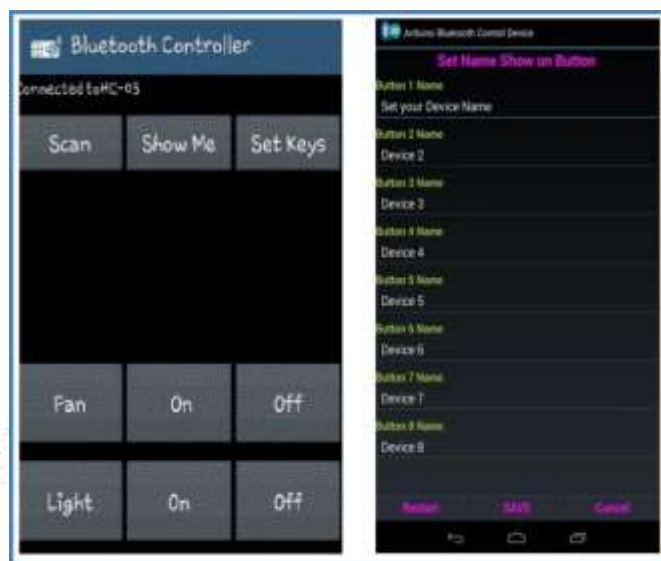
Bluetooth Controller

onnected toHC-05

Scan

Show Me

Set Keys

Fan

On

Off

Light

On

Off

Arduino Bluetooth Control Device

Set Name Show on Button

Button 1 Name

Set your Device Name

Button 2 Name

Device 2

Button 3 Name

Device 3

Button 4 Name

Device 4

Button 5 Name

Device 5

Button 6 Name

Device 6

Button 7 Name

Device 7

Button 8 Name

Device 8

Restart

SAVE

Cancel